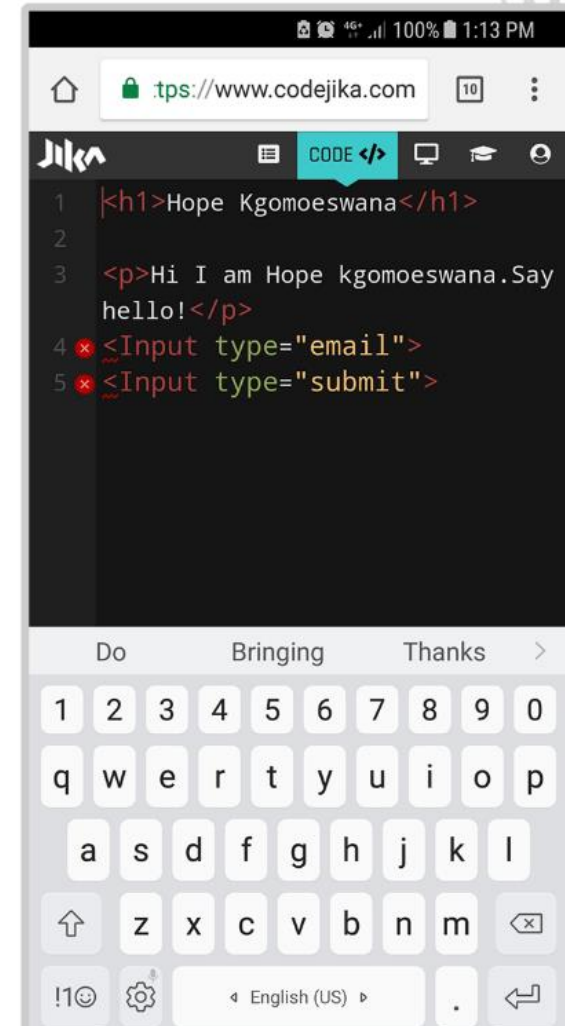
4G 100% 1:13 PM

tps://www.codejika.com 10

Jika CODE </>

1 <h1>Hope Kgomoeswana</h1>
2
3 <p>Hi I am Hope kgomoeswana.Say hello!</p>
4 <Input type="email">
5 <Input type="submit">

Do Bringing Thanks

1 2 3 4 5 6 7 8 9 0
q w e r t y u i o p
a s d f g h j k l
z x c v b n m
!1☺ English (US) .